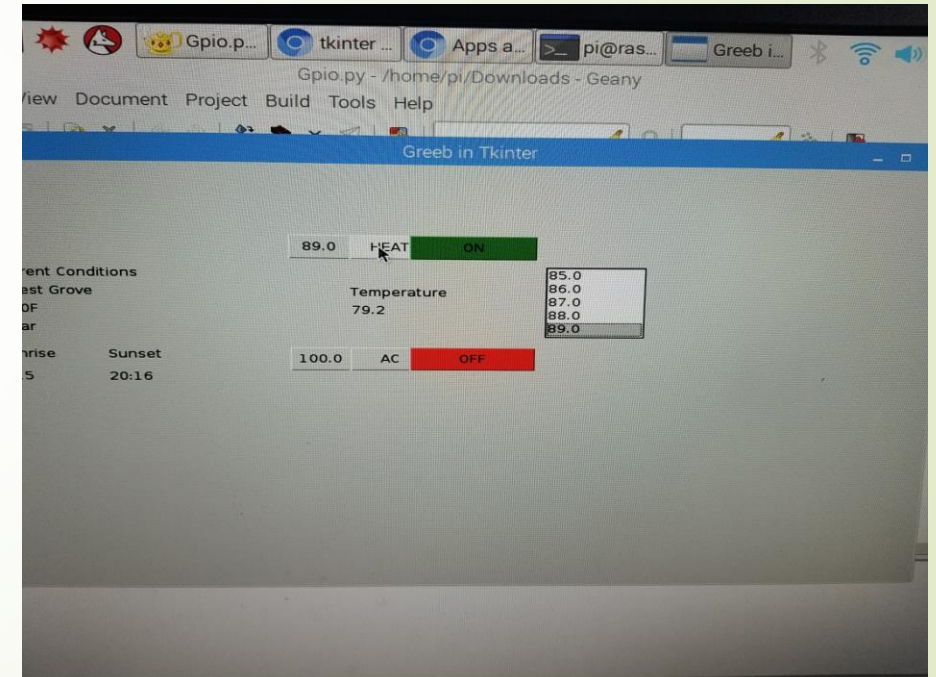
Gpio.p... tkinter ... Apps a... pi@ras... Greeb i...

Gpio.py - /home/pi/Downloads - Geany

/iew Document Project Build Tools Help

Greeb in Tkinter

89.0 HEAT ON

rent Conditions
est Grove
OF
ar

Temperature
79.2

85.0
86.0
87.0
88.0
89.0

nrise Sunset
5 20:16

100.0 AC OFF